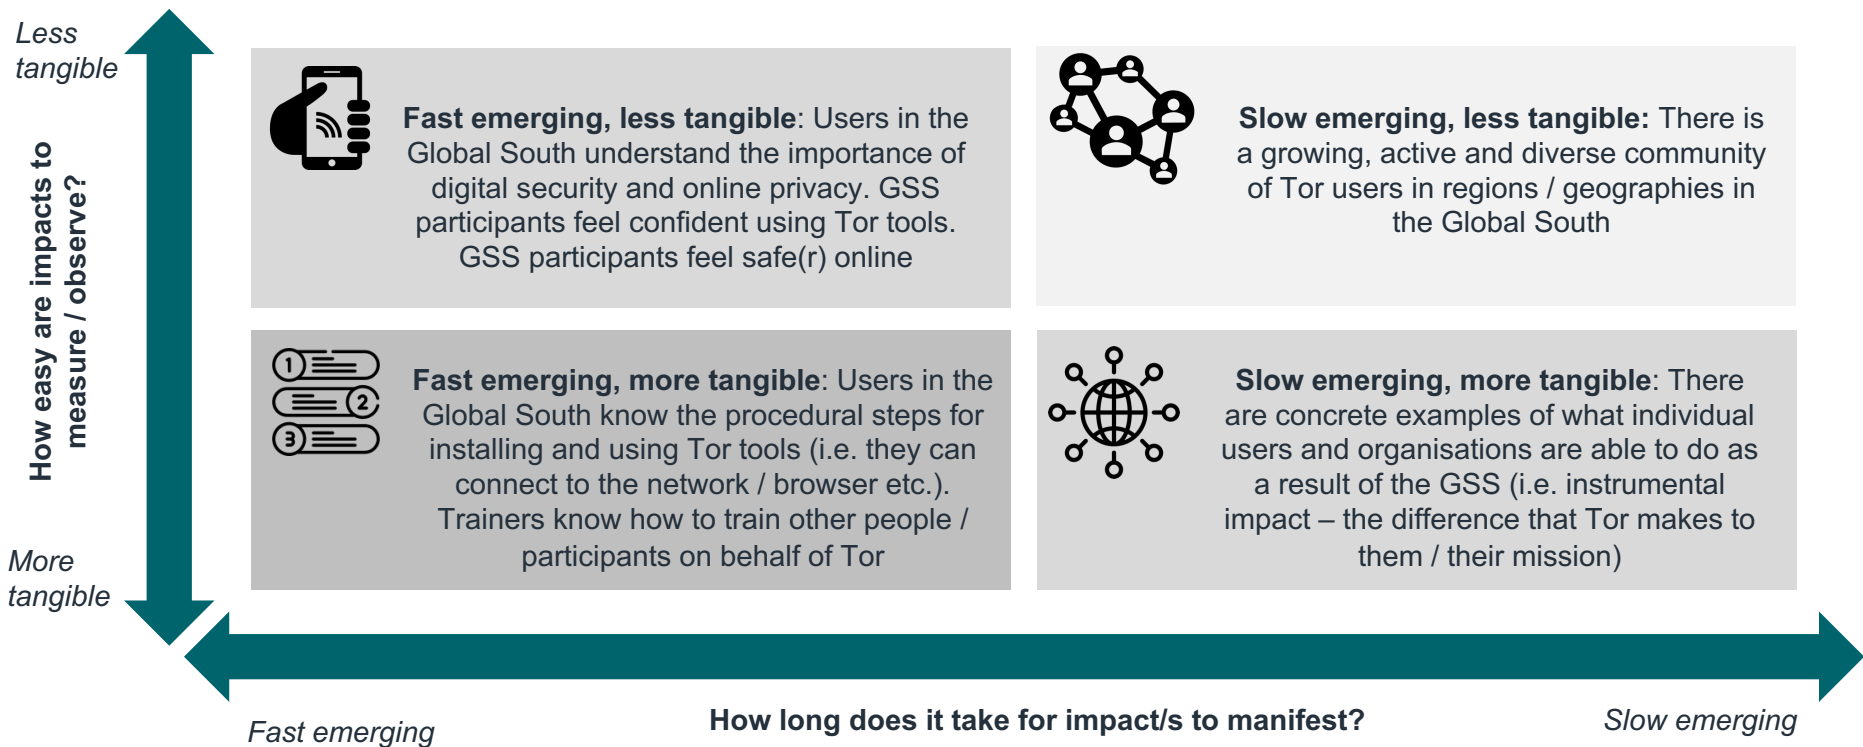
Less tangible

How easy are impacts to measure / observe?

More tangible

**Fast emerging, less tangible**: Users in the Global South understand the importance of digital security and online privacy. GSS participants feel confident using Tor tools. GSS participants feel safe(r) online

**Slow emerging, less tangible:** There is a growing, active and diverse community of Tor users in regions / geographies in the Global South

1
2
3

**Fast emerging, more tangible**: Users in the Global South know the procedural steps for installing and using Tor tools (i.e. they can connect to the network / browser etc.). Trainers know how to train other people / participants on behalf of Tor

**Slow emerging, more tangible**: There are concrete examples of what individual users and organisations are able to do as a result of the GSS (i.e. instrumental impact – the difference that Tor makes to them / their mission)

Fast emerging

How long does it take for impact/s to manifest?

Slow emerging